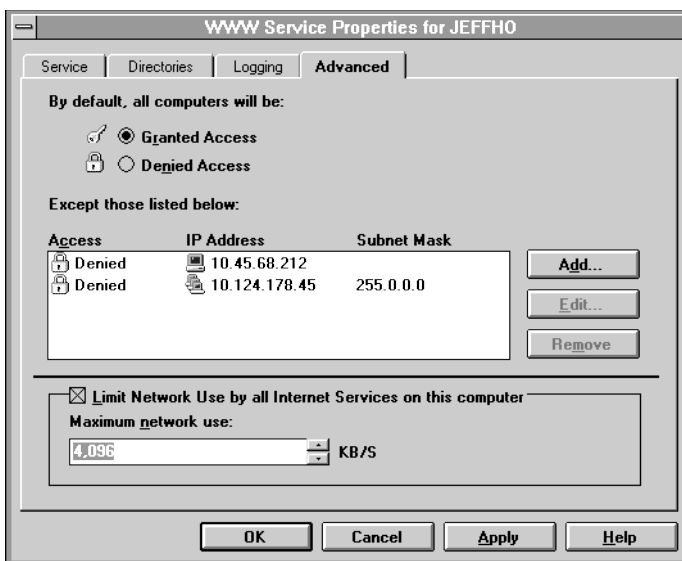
WWW Service Properties for JEFFHO

Service | Directories | Logging | Advanced

By default, all computers will be:

Granted Access

Denied Access

Except those listed below:

| Access | IP Address | Subnet Mask |
|---|---|---|
| Denied | 10.45.68.212 | |
| Denied | 10.124.178.45 | 255.0.0.0 |

Add...

Edit...

Remove

Limit Network Use by all Internet Services on this computer

Maximum network use:

4,096

KB/S

OK | Cancel | Apply | Help